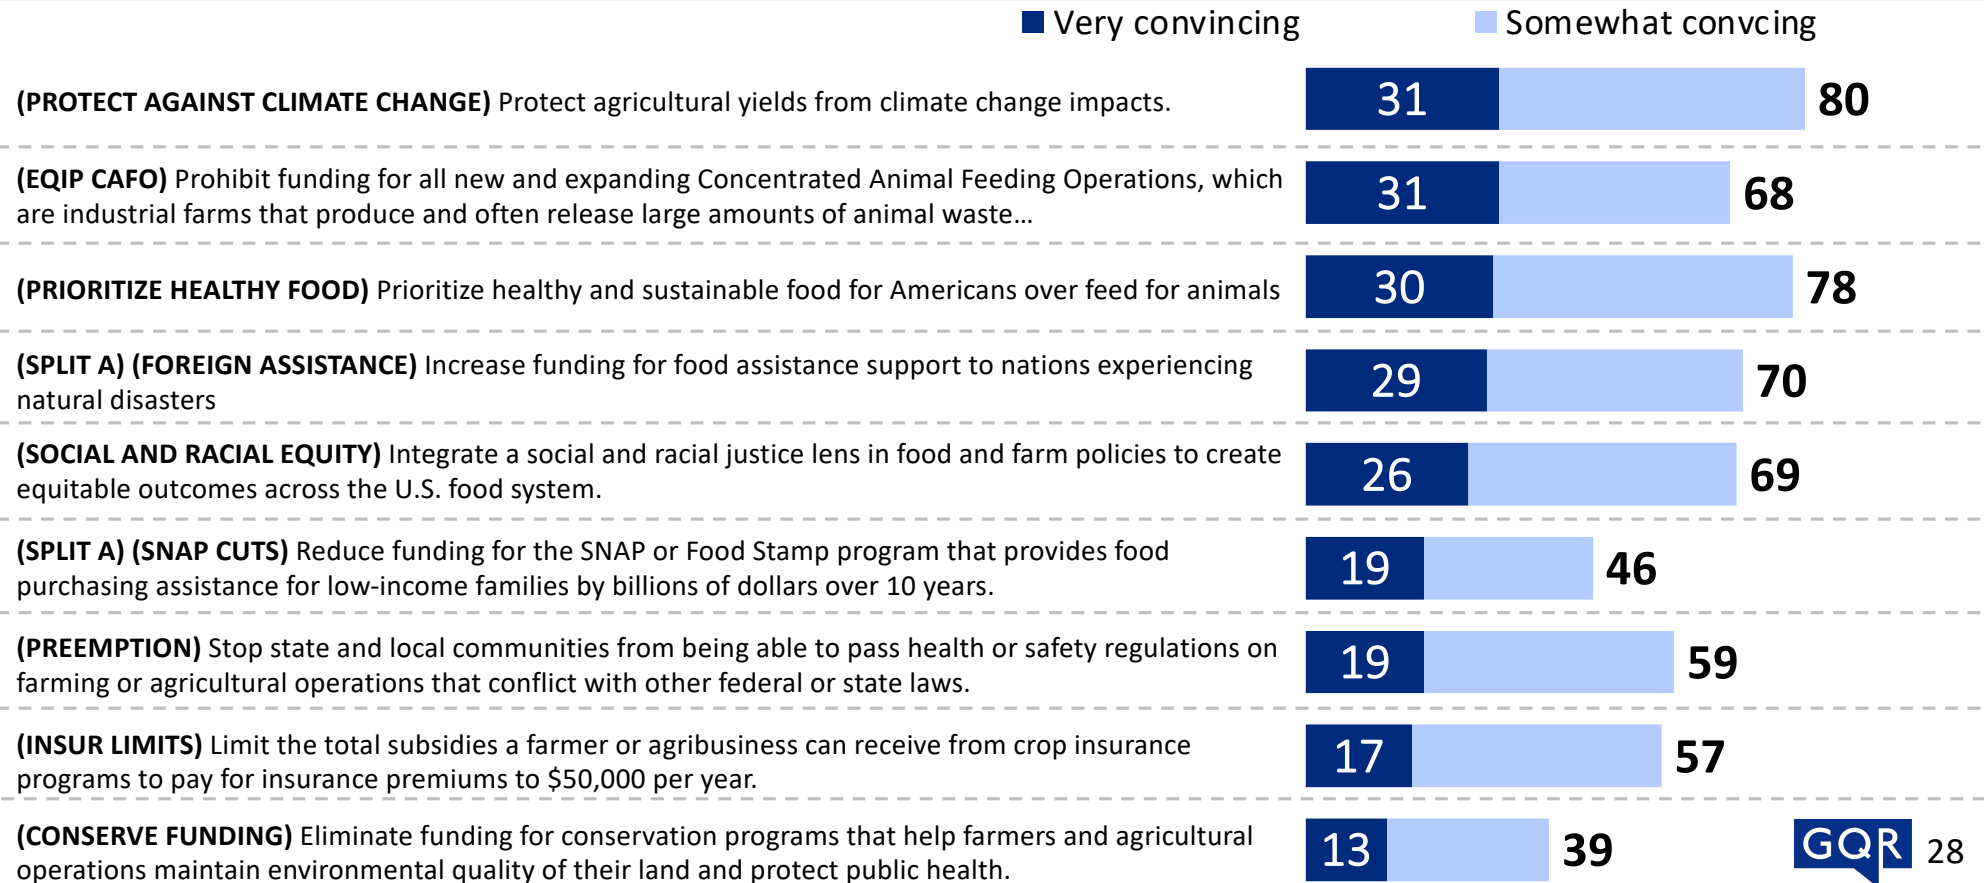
Very convincing Somewhat convcing

(PROTECT AGAINST CLIMATE CHANGE) Protect agricultural yields from climate change impacts. 31 80

(EQIP CAFO) Prohibit funding for all new and expanding Concentrated Animal Feeding Operations, which are industrial farms that produce and often release large amounts of animal waste… 31 68

(PRIORITIZE HEALTHY FOOD) Prioritize healthy and sustainable food for Americans over feed for animals 30 78

(SPLIT A) (FOREIGN ASSISTANCE) Increase funding for food assistance support to nations experiencing natural disasters 29 70

(SOCIAL AND RACIAL EQUITY) Integrate a social and racial justice lens in food and farm policies to create equitable outcomes across the U.S. food system. 26 69

(SPLIT A) (SNAP CUTS) Reduce funding for the SNAP or Food Stamp program that provides food purchasing assistance for low-income families by billions of dollars over 10 years. 19 46

(PREEMPTION) Stop state and local communities from being able to pass health or safety regulations on farming or agricultural operations that conflict with other federal or state laws. 19 59

(INSUR LIMITS) Limit the total subsidies a farmer or agribusiness can receive from crop insurance programs to pay for insurance premiums to $50,000 per year. 17 57

(CONSERVE FUNDING) Eliminate funding for conservation programs that help farmers and agricultural operations maintain environmental quality of their land and protect public health. 13 39

GQR 28